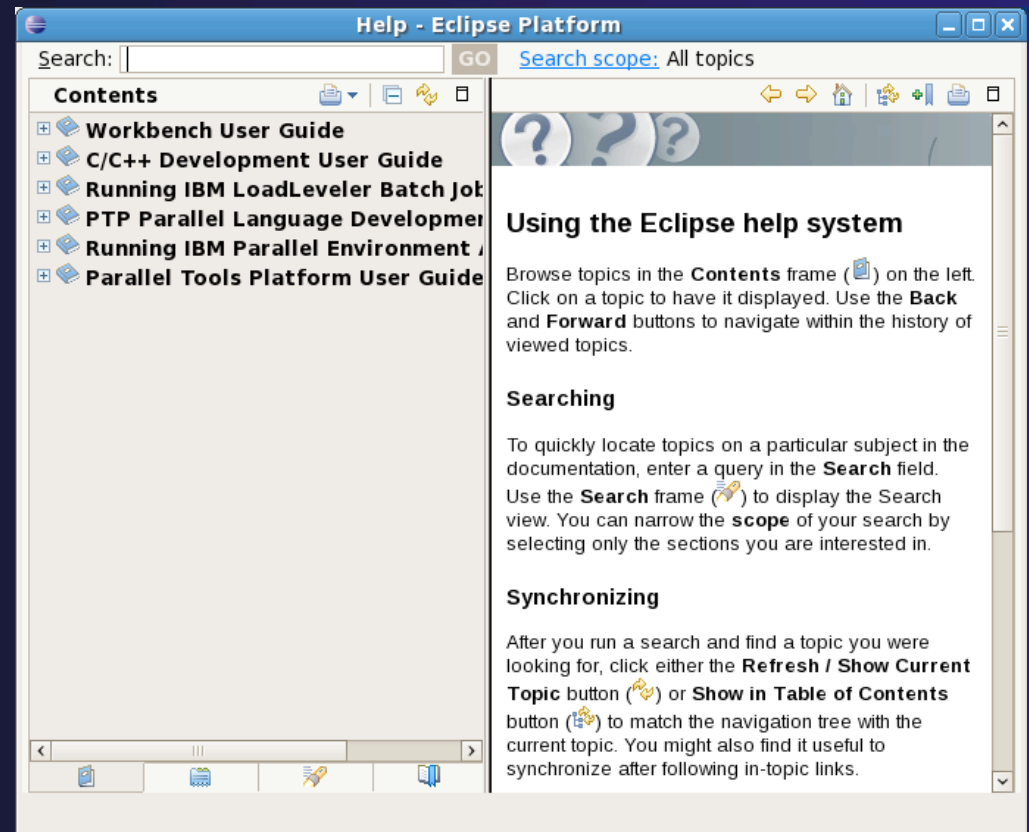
Help - Eclipse Platform

Search: GO Search scope: All topics

Contents

Workbench User Guide
C/C++ Development User Guide
Running IBM LoadLeveler Batch Jot
PTP Parallel Language Developmer
Running IBM Parallel Environment
Parallel Tools Platform User Guide

Using the Eclipse help system

Browse topics in the **Contents** frame ( ) on the left. Click on a topic to have it displayed. Use the **Back** and **Forward** buttons to navigate within the history of viewed topics.

Searching

To quickly locate topics on a particular subject in the documentation, enter a query in the **Search** field. Use the **Search** frame ( ) to display the Search view. You can narrow the **scope** of your search by selecting only the sections you are interested in.

Synchronizing

After you run a search and find a topic you were looking for, click either the **Refresh / Show Current Topic** button ( ) or **Show in Table of Contents** button ( ) to match the navigation tree with the current topic. You might also find it useful to synchronize after following in-topic links.